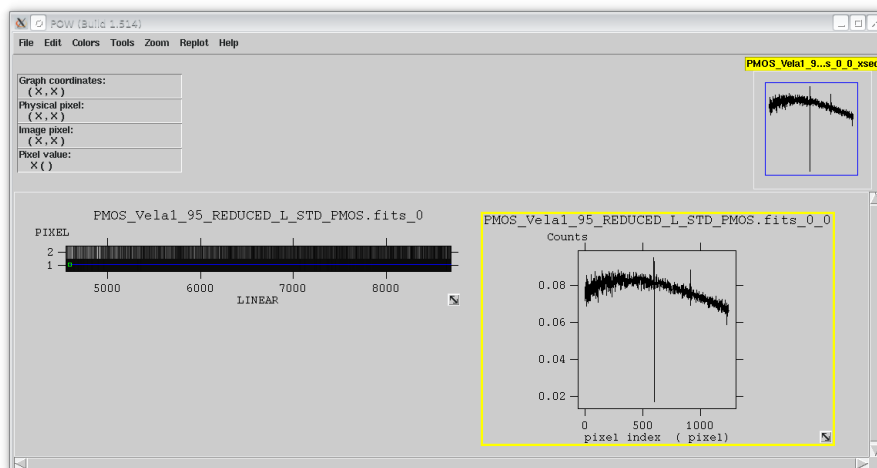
POW (Build 1.514)

File Edit Colors Tools Zoom Replot Help

Graph coordinates:
(X,X)
Physical pixel:
(X,X)
Image pixel:
(X,X)
Pixel value:
X()

PMOS_Vela1_9...s_0_0_xsec

PMOS_Vela1_95_REDUCED_L_STD_PMOS.fits_0

PIXEL
2
1
5000 6000 7000 8000
LINEAR

PMOS_Vela1_95_REDUCED_L_STD_PMOS.fits_0_0
Counts
0.08
0.06
0.04
0.02
0 500 1000
pixel index ( pixel)